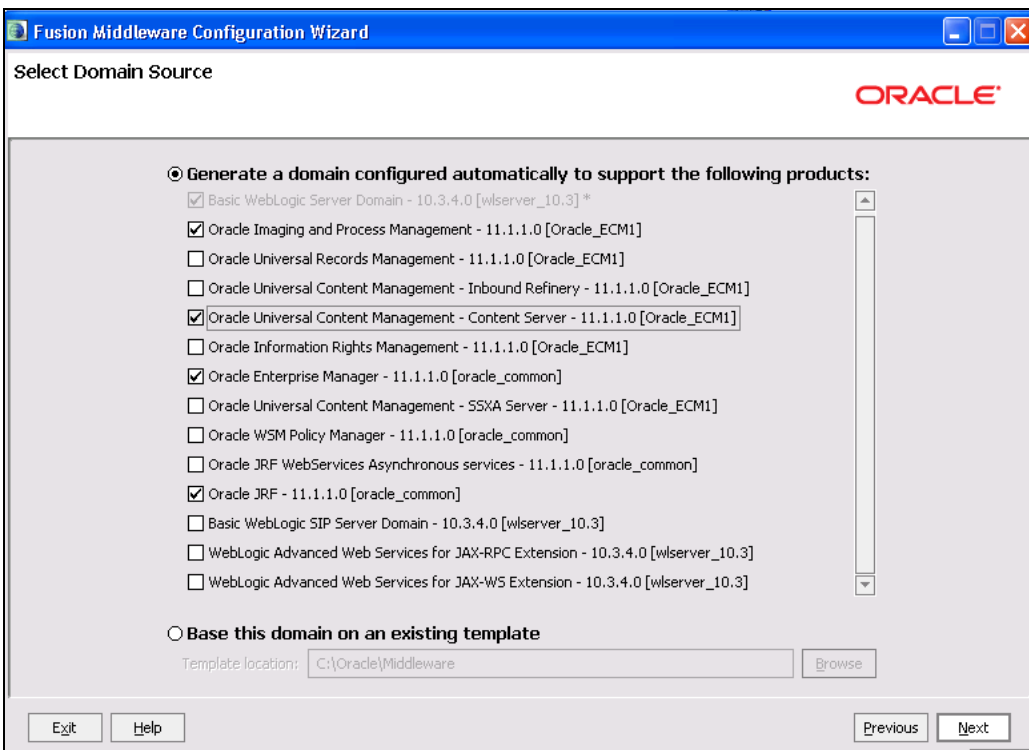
Fusion Middleware Configuration Wizard

Select Domain Source

ORACLE

Generate a domain configured automatically to support the following products:

Basic WebLogic Server Domain - 10.3.4.0 [wlserver_10.3] *

Oracle Imaging and Process Management - 11.1.1.0 [Oracle_ECM1]

Oracle Universal Records Management - 11.1.1.0 [Oracle_ECM1]

Oracle Universal Content Management - Inbound Refinery - 11.1.1.0 [Oracle_ECM1]

Oracle Universal Content Management - Content Server - 11.1.1.0 [Oracle_ECM1]

Oracle Information Rights Management - 11.1.1.0 [Oracle_ECM1]

Oracle Enterprise Manager - 11.1.1.0 [oracle_common]

Oracle Universal Content Management - SSXA Server - 11.1.1.0 [Oracle_ECM1]

Oracle WSM Policy Manager - 11.1.1.0 [oracle_common]

Oracle JRF WebServices Asynchronous services - 11.1.1.0 [oracle_common]

Oracle JRF - 11.1.1.0 [oracle_common]

Basic WebLogic SIP Server Domain - 10.3.4.0 [wlserver_10.3]

WebLogic Advanced Web Services for JAX-RPC Extension - 10.3.4.0 [wlserver_10.3]

WebLogic Advanced Web Services for JAX-WS Extension - 10.3.4.0 [wlserver_10.3]

Base this domain on an existing template

Template location: C:\Oracle\Middleware

Browse

Exit

Help

Previous

Next